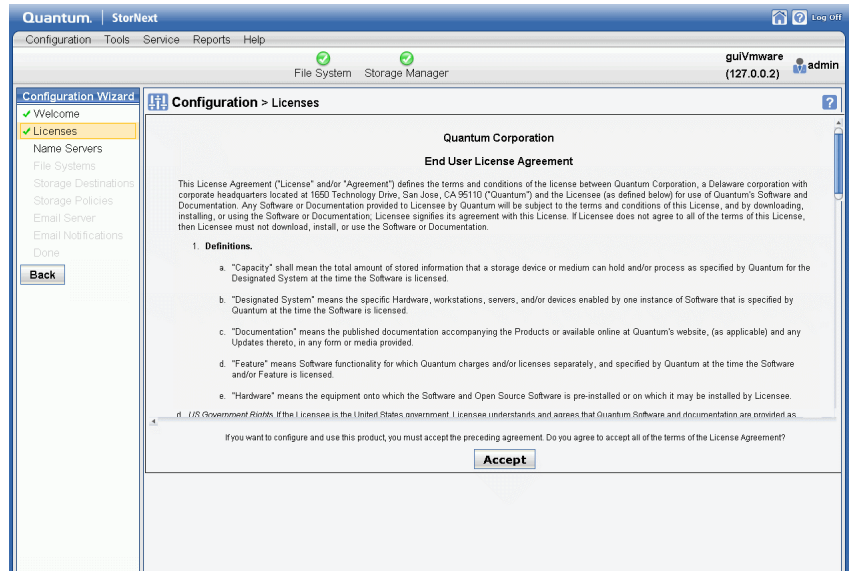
Quantum. | StorNext

Log Off

Configuration Tools Service Reports Help

File System Storage Manager

guiVmware (127.0.0.2) admin

Configuration Wizard
✓ Welcome
✓ Licenses
Name Servers
File Systems
Storage Destinations
Storage Policies
Email Server
Email Notifications
Done

Back

Configuration > Licenses

?

Quantum Corporation

End User License Agreement

This License Agreement ("License" and/or "Agreement") defines the terms and conditions of the license between Quantum Corporation, a Delaware corporation with corporate headquarters located at 1650 Technology Drive, San Jose, CA 95110 ("Quantum") and the Licensee (as defined below) for use of Quantum's Software and Documentation. Any Software or Documentation provided to Licensee by Quantum will be subject to the terms and conditions of this License, and by downloading, installing, or using the Software or Documentation; Licensee signifies its agreement with this License. If Licensee does not agree to all of the terms of this License, then Licensee must not download, install, or use the Software or Documentation.

1. Definitions.

a. "Capacity" shall mean the total amount of stored information that a storage device or medium can hold and/or process as specified by Quantum for the Designated System at the time the Software is licensed.

b. "Designated System" means the specific Hardware, workstations, servers, and/or devices enabled by one instance of Software that is specified by Quantum at the time the Software is licensed.

c. "Documentation" means the published documentation accompanying the Products or available online at Quantum's website, (as applicable) and any Updates thereto, in any form or media provided.

d. "Feature" means Software functionality for which Quantum charges and/or licenses separately, and specified by Quantum at the time the Software and/or Feature is licensed.

e. "Hardware" means the equipment onto which the Software and Open Source Software is pre-installed or on which it may be installed by Licensee.

d. US Government Rights If the Licensee is the United States government, Licensee understands and agrees that Quantum Software and documentation are provided as

If you want to configure and use this product, you must accept the preceding agreement. Do you agree to accept all of the terms of the License Agreement?

Accept